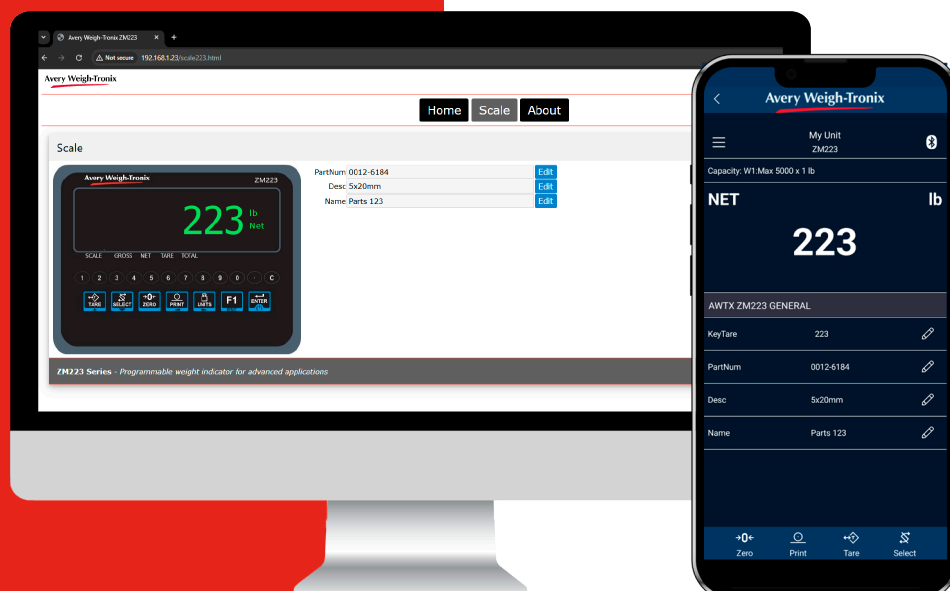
Avery Weigh-Tronix ZM223

Not secure 192.168.1.23/scale223.html

Avery Weigh-Tronix

Home Scale About

Scale

Avery Weigh-Tronix ZM223

223 lb Net

SCALE GROSS NET TARE TOTAL

1 2 3 4 5 6 7 8 9 0 . C

TARE SELECT ZERO PRINT UNITS F1 ENTER

PartNum 0012-6184 Edit
Desc 5x20mm Edit
Name Parts 123 Edit

ZM223 Series - Programmable weight indicator for advanced applications

Avery Weigh-Tronix

My Unit
ZM223

Capacity: W1:Max 5000 x 1 lb

NET lb

223

AWTX ZM223 GENERAL

| | | |
|---|---|---|
| KeyTare | 223 | |
| PartNum | 0012-6184 | |
| Desc | 5x20mm | |
| Name | Parts 123 | |

Zero Print Tare Select